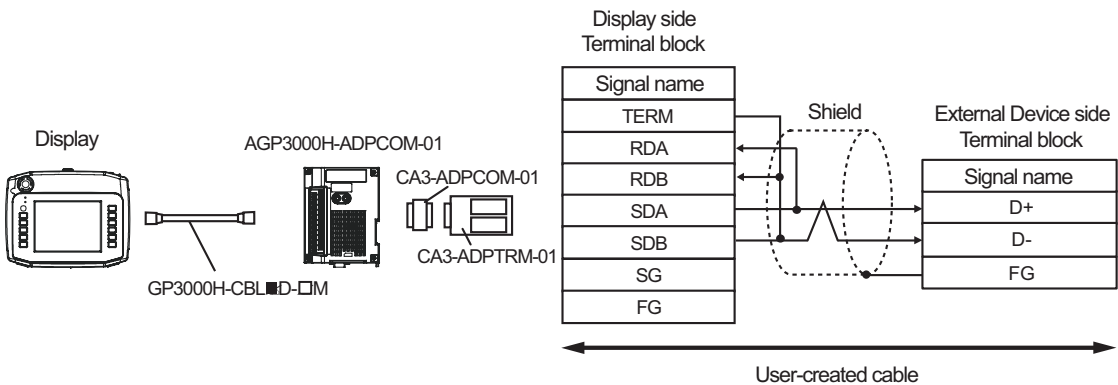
Display side
Terminal block

| Signal name |
|---|
| TERM |
| RDA |
| RDB |
| SDA |
| SDB |
| SG |
| FG |

Shield

External Device side
Terminal block

| Signal name |
|---|
| D+ |
| D- |
| FG |

Display

AGP3000H-ADPCOM-01

CA3-ADPCOM-01

CA3-ADPTRM-01

GP3000H-CBL■D-□M

User-created cable